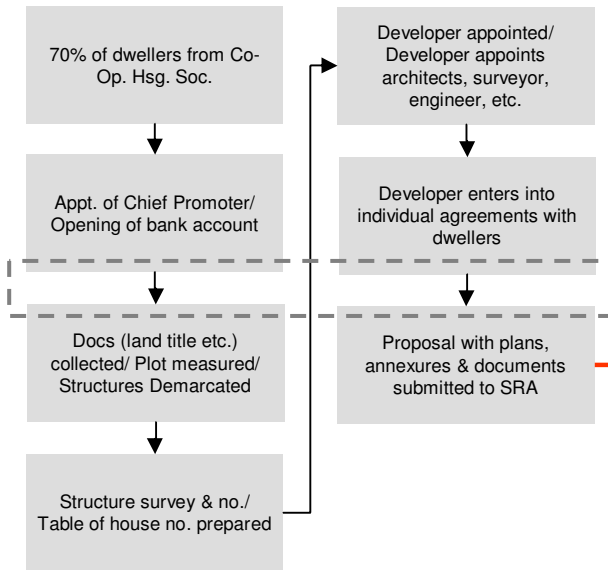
70% of dwellers from Co-Op. Hsg. Soc.

Appt. of Chief Promoter/ Opening of bank account

Docs (land title etc.) collected/ Plot measured/ Structures Demarcated

Structure survey & no./ Table of house no. prepared

Developer appointed/ Developer appoints architects, surveyor, engineer, etc.

Developer enters into individual agreements with dwellers

Proposal with plans, annexures & documents submitted to SRA